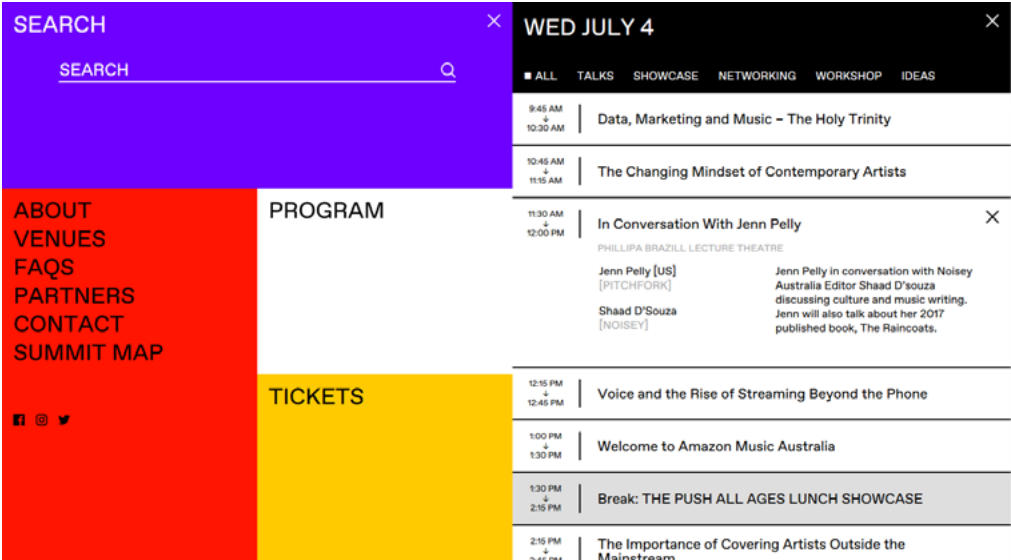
SEARCH

SEARCH

ABOUT
VENUES
FAQS
PARTNERS
CONTACT
SUMMIT MAP

PROGRAM

TICKETS

WED JULY 4

ALL TALKS SHOWCASE NETWORKING WORKSHOP IDEAS

9:45 AM ↓ 10:30 AM Data, Marketing and Music – The Holy Trinity

10:45 AM ↓ 11:15 AM The Changing Mindset of Contemporary Artists

11:30 AM ↓ 12:00 PM In Conversation With Jenn Pelly

PHILLIPA BRAZILL LECTURE THEATRE

Jenn Pelly [US]
[PITCHFORK]

Shaad D'Souza
[NOISEY]

Jenn Pelly in conversation with Noisey Australia Editor Shaad D'souza discussing culture and music writing. Jenn will also talk about her 2017 published book, The Raincoats.

12:15 PM ↓ 12:45 PM Voice and the Rise of Streaming Beyond the Phone

1:00 PM ↓ 1:30 PM Welcome to Amazon Music Australia

1:30 PM ↓ 2:15 PM Break: THE PUSH ALL AGES LUNCH SHOWCASE

2:15 PM ↓ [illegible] The Importance of Covering Artists Outside the Mainstream